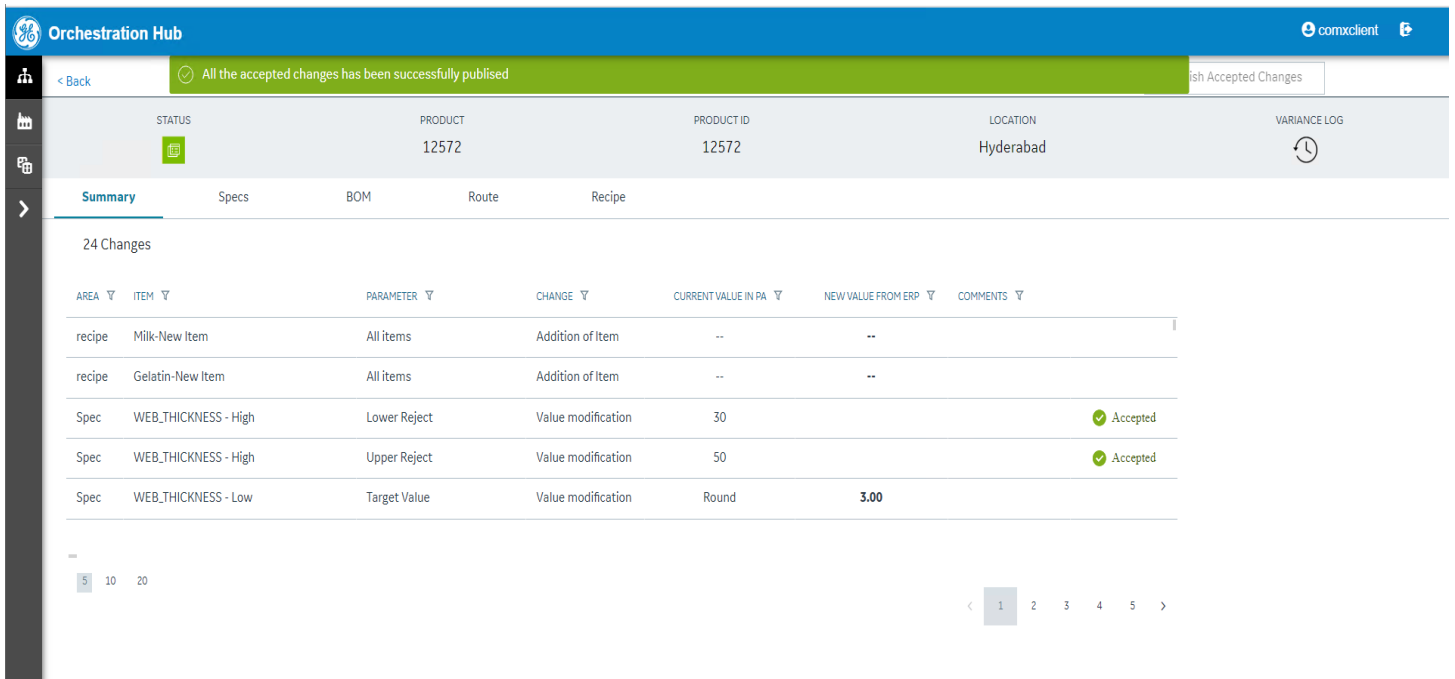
Orchestration Hub

comxclient

< Back

All the accepted changes has been successfully publised

ish Accepted Changes

STATUS

PRODUCT
12572

PRODUCT ID
12572

LOCATION
Hyderabad

VARIANCE LOG

Summary Specs BOM Route Recipe

24 Changes

| AREA | ITEM | PARAMETER | CHANGE | CURRENT VALUE IN PA | NEW VALUE FROM ERP | COMMENTS | |
|---|---|---|---|---|---|---|---|
| recipe | Milk-New Item | All items | Addition of Item | -- | -- | | |
| recipe | Gelatin-New Item | All items | Addition of Item | -- | -- | | |
| Spec | WEB_THICKNESS - High | Lower Reject | Value modification | 30 | | | Accepted |
| Spec | WEB_THICKNESS - High | Upper Reject | Value modification | 50 | | | Accepted |
| Spec | WEB_THICKNESS - Low | Target Value | Value modification | Round | 3.00 | | |

5 10 20

‹ 1 2 3 4 5 ›